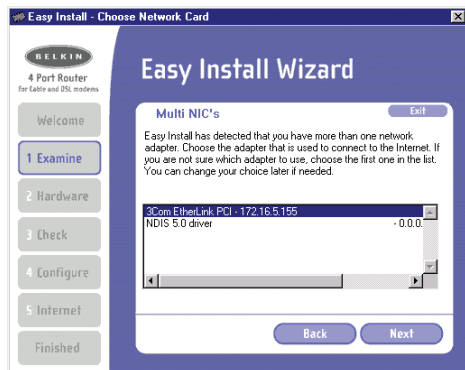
Easy Install - Choose Network Card

BELKIN
4 Port Router
For Cable and DSL modems

Welcome
1 Examine
2 Hardware
3 Check
4 Configure
5 Internet
Finished

Easy Install Wizard

Multi NIC's
Exit

Easy Install has detected that you have more than one network adapter. Choose the adapter that is used to connect to the Internet. If you are not sure which adapter to use, choose the first one in the list. You can change your choice later if needed.

3Com EtherLink PCI - 172.16.5.155
NDIS 5.0 driver - 0.0.0.

Back
Next